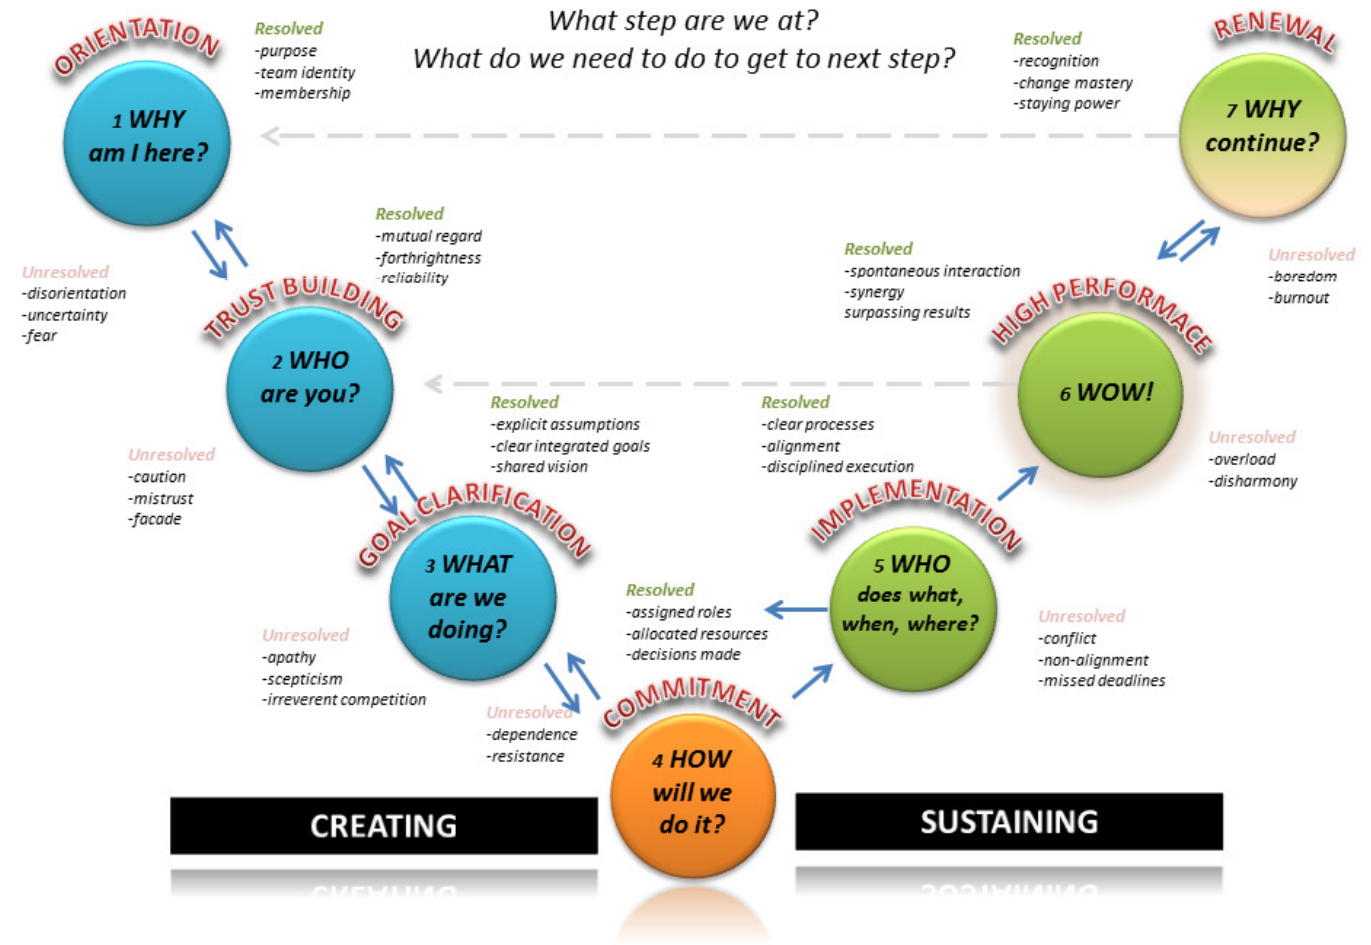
What step are we at?
What do we need to do to get to next step?

ORIENTATION
1 WHY am I here?
Resolved
-purpose
-team identity
-membership
Unresolved
-disorientation
-uncertainty
-fear

TRUST BUILDING
2 WHO are you?
Resolved
-mutual regard
-forthrightness
-reliability
Unresolved
-caution
-mistrust
-facade

GOAL CLARIFICATION
3 WHAT are we doing?
Resolved
-explicit assumptions
-clear integrated goals
-shared vision
Unresolved
-apathy
-scepticism
-irreverent competition

COMMITMENT
4 HOW will we do it?
Resolved
-assigned roles
-allocated resources
-decisions made
Unresolved
-dependence
-resistance

IMPLEMENTATION
5 WHO does what, when, where?
Resolved
-clear processes
-alignment
-disciplined execution
Unresolved
-conflict
-non-alignment
-missed deadlines

HIGH PERFORMACE
6 WOW!
Resolved
-spontaneous interaction
-synergy
surpassing results
Unresolved
-overload
-disharmony

RENEWAL
7 WHY continue?
Resolved
-recognition
-change mastery
-staying power
Unresolved
-boredom
-burnout

CREATING
SUSTAINING